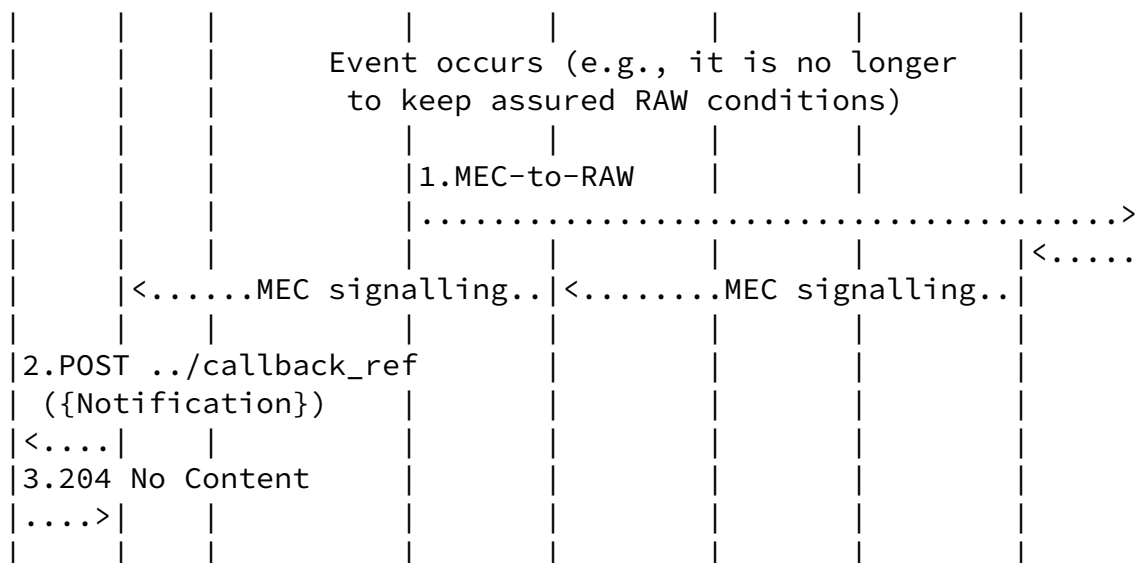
Event occurs (e.g., it is no longer
to keep assured RAW conditions)

1.MEC-to-RAW
.....................................>
<.....
<......MEC signalling..
<........MEC signalling..

2.POST ../callback_ref
({Notification})
<....
3.204 No Content
....>